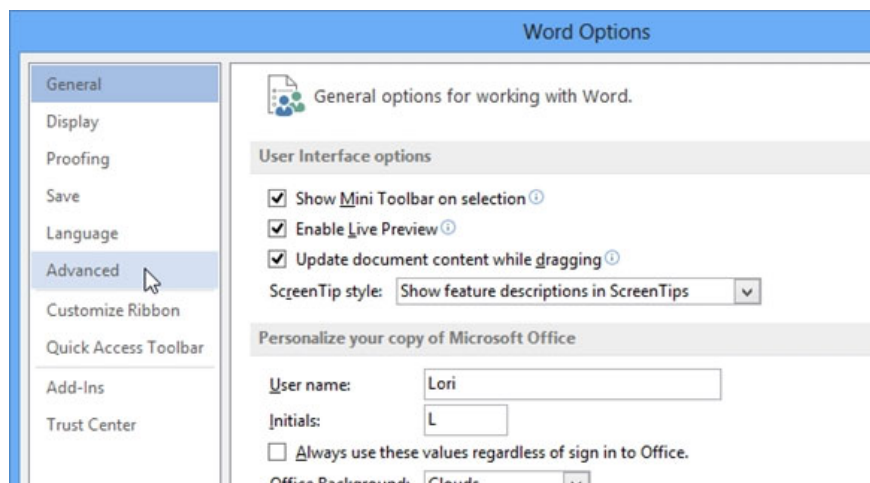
Word Options

General
Display
Proofing
Save
Language
Advanced
Customize Ribbon
Quick Access Toolbar
Add-Ins
Trust Center

General options for working with Word.

User Interface options

Show Mini Toolbar on selection
Enable Live Preview
Update document content while dragging
ScreenTip style: Show feature descriptions in ScreenTips

Personalize your copy of Microsoft Office

User name: Lori
Initials: L
Always use these values regardless of sign in to Office.
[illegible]